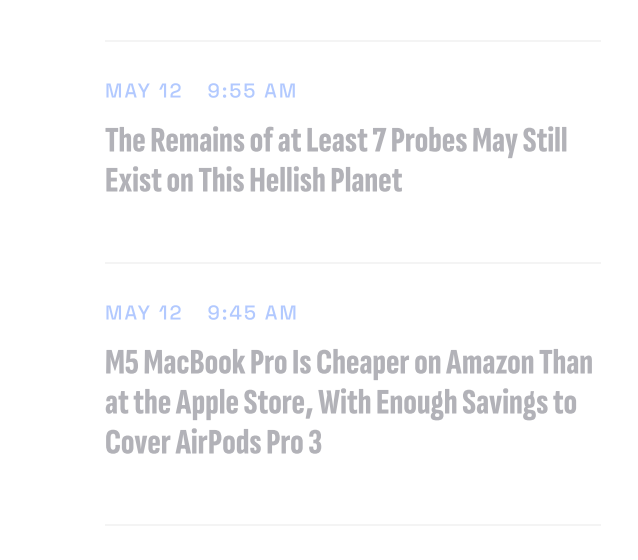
MAY 12 9:55 AM

The Remains of at Least 7 Probes May Still Exist on This Hellish Planet

MAY 12 9:45 AM

M5 MacBook Pro Is Cheaper on Amazon Than at the Apple Store, With Enough Savings to Cover AirPods Pro 3